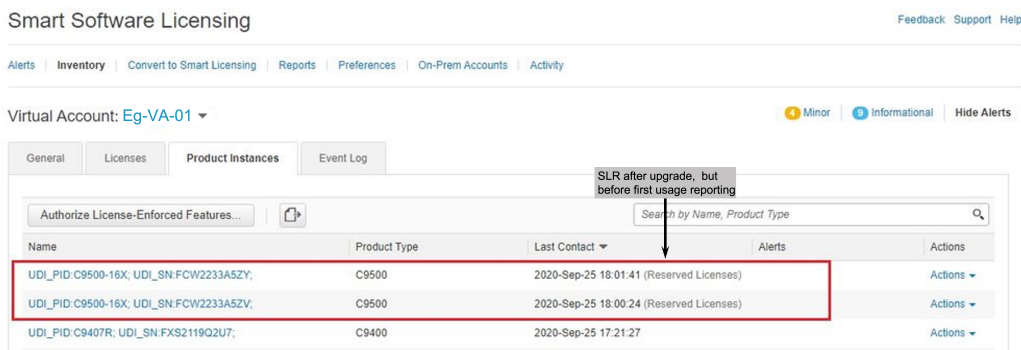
Smart Software Licensing

Feedback Support Help

Alerts | Inventory | Convert to Smart Licensing | Reports | Preferences | On-Prem Accounts | Activity

Virtual Account: Eg-VA-01

4 Minor | 9 Informational | Hide Alerts

General | Licenses | Product Instances | Event Log

SLR after upgrade, but before first usage reporting

Authorize License-Enforced Features...

Search by Name, Product Type

| Name | Product Type | Last Contact | Alerts | Actions |
|---|---|---|---|---|
| UDI_PID:C9500-16X; UDI_SN:FCW2233A5ZY; | C9500 | 2020-Sep-25 18:01:41 (Reserved Licenses) | | Actions |
| UDI_PID:C9500-16X; UDI_SN:FCW2233A5ZV; | C9500 | 2020-Sep-25 18:00:24 (Reserved Licenses) | | Actions |
| UDI_PID:C9407R; UDI_SN:FXS2119Q2U7; | C9400 | 2020-Sep-25 17:21:27 | | Actions |